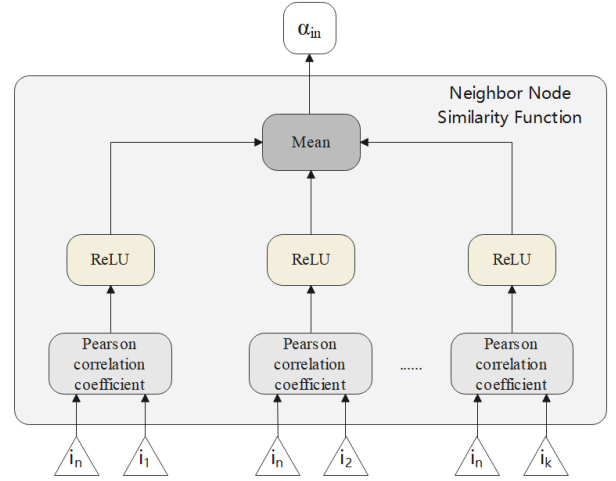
$\alpha_{in}$

Neighbor Node Similarity Function

Mean

ReLU

ReLU

ReLU

Pearson correlation coefficient

Pearson correlation coefficient

......

Pearson correlation coefficient

$i_n$

$i_1$

$i_n$

$i_2$

$i_n$

$i_k$